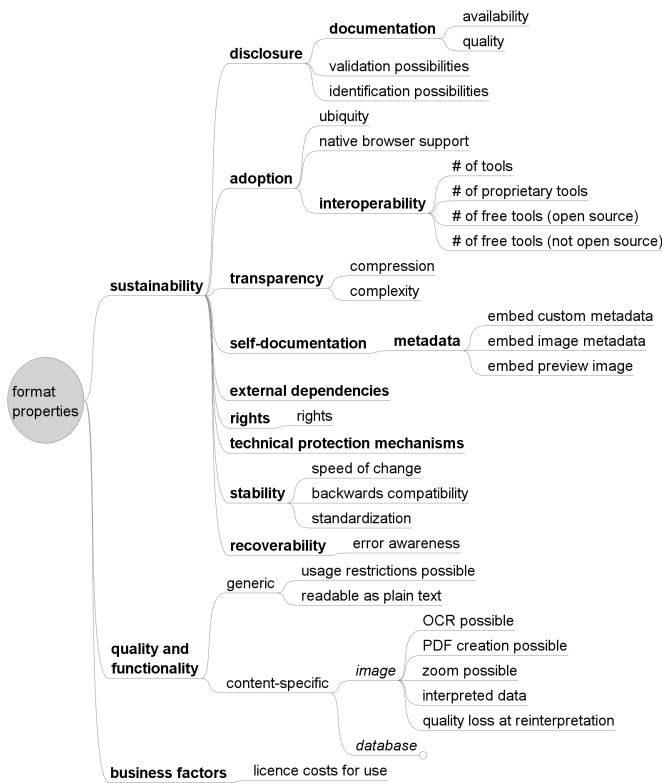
format properties

sustainability

disclosure
documentation
availability
quality
validation possibilities
identification possibilities

adoption
ubiquity
native browser support
interoperability
# of tools
# of proprietary tools
# of free tools (open source)
# of free tools (not open source)

transparency
compression
complexity

self-documentation
metadata
embed custom metadata
embed image metadata
embed preview image

external dependencies

rights
rights

technical protection mechanisms

stability
speed of change
backwards compatibility
standardization

recoverability
error awareness

quality and functionality

generic
usage restrictions possible
readable as plain text

content-specific
image
OCR possible
PDF creation possible
zoom possible
interpreted data
quality loss at reinterpretation
database

business factors
licence costs for use